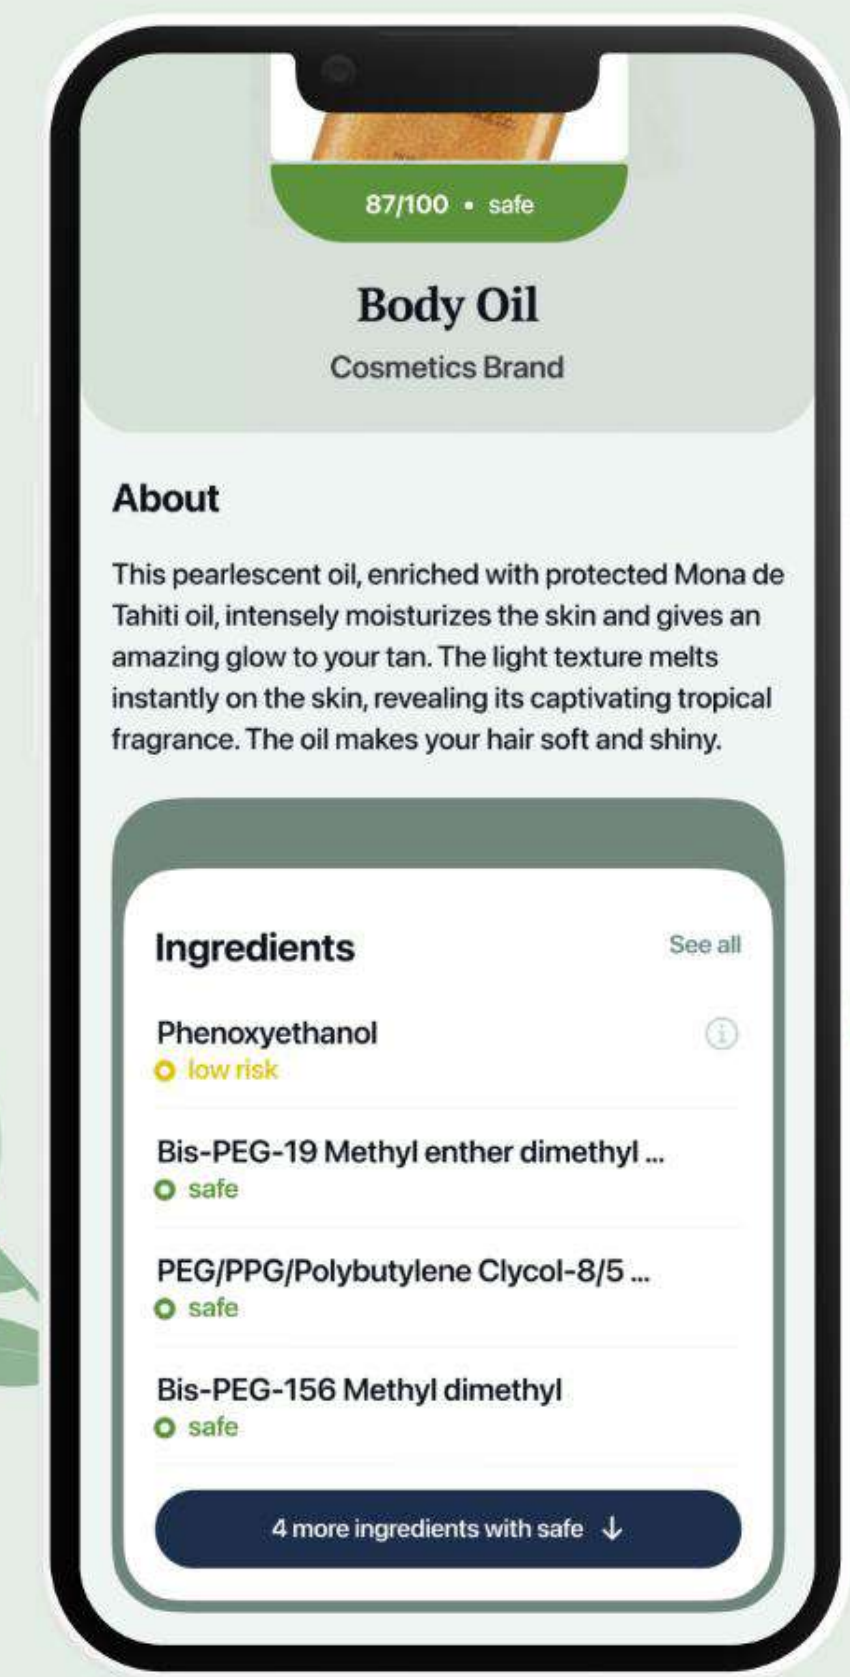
87/100 • safe

Body Oil

Cosmetics Brand

About

This pearlescent oil, enriched with protected Mona de Tahiti oil, intensely moisturizes the skin and gives an amazing glow to your tan. The light texture melts instantly on the skin, revealing its captivating tropical fragrance. The oil makes your hair soft and shiny.

Ingredients

See all

Phenoxyethanol
low risk

Bis-PEG-19 Methyl enther dimethyl ...
safe

PEG/PPG/Polybutylene Clycol-8/5 ...
safe

Bis-PEG-156 Methyl dimethyl
safe

4 more ingredients with safe ↓